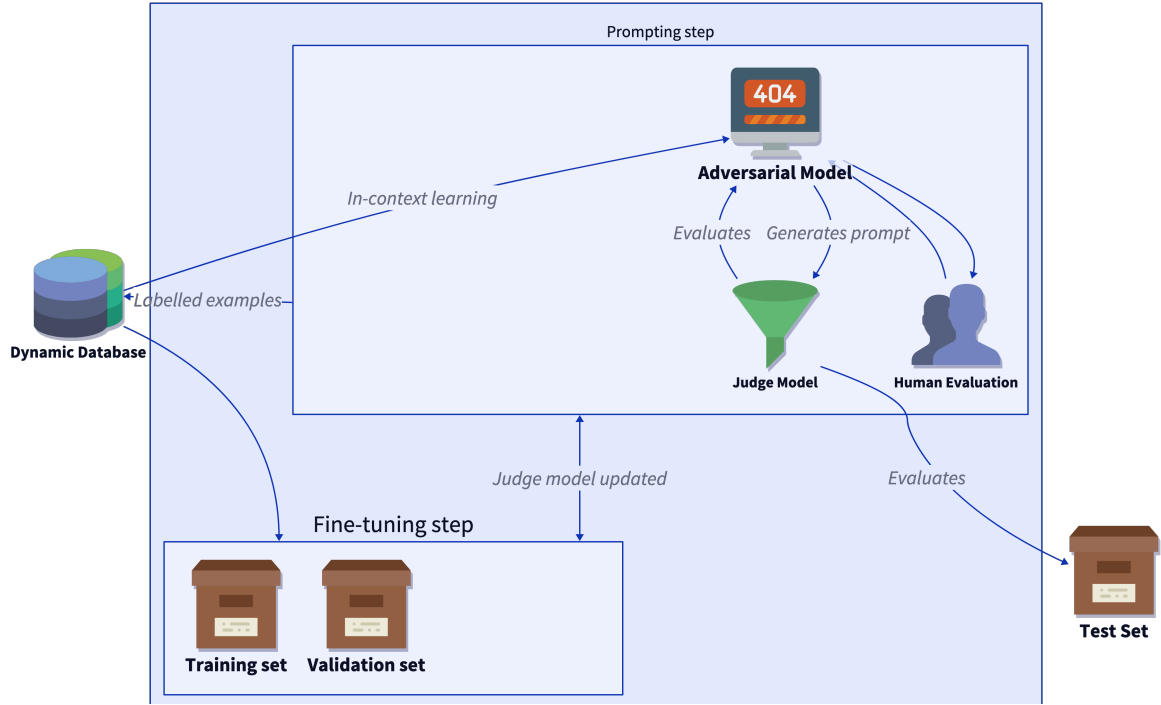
Prompting step

404

Adversarial Model

In-context learning

Evaluates

Generates prompt

Labelled examples

Dynamic Database

Judge Model

Human Evaluation

Judge model updated

Evaluates

Fine-tuning step

Training set

Validation set

Test Set